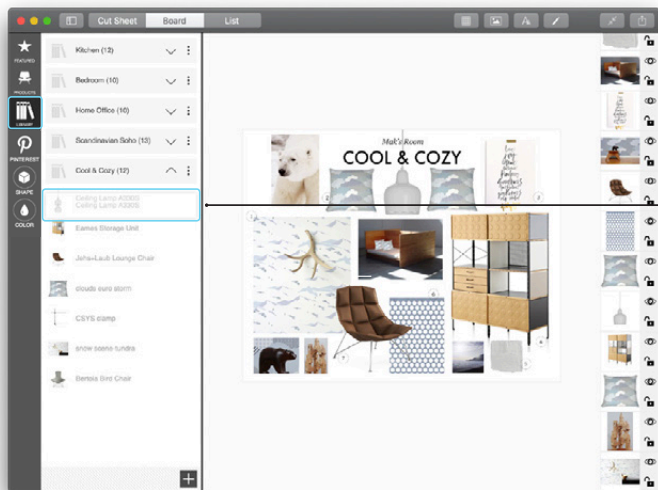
Cut Sheet
Board
List

FEATURED
PRODUCTS
LIBRARY
PINTEREST
SHAPE
COLOR

Kitchen (12)
Bedroom (10)
Home Office (10)
Scandinavian Soho (13)
Cool & Cozy (12)
Ceiling Lamp A330S
Ceiling Lamp A330S
Eames Storage Unit
Jehs+Laub Lounge Chair
clouds euro storm
CSYS clamp
snow scene-tundra
Bertoia Bird Chair

Mak's Room
COOL & COZY